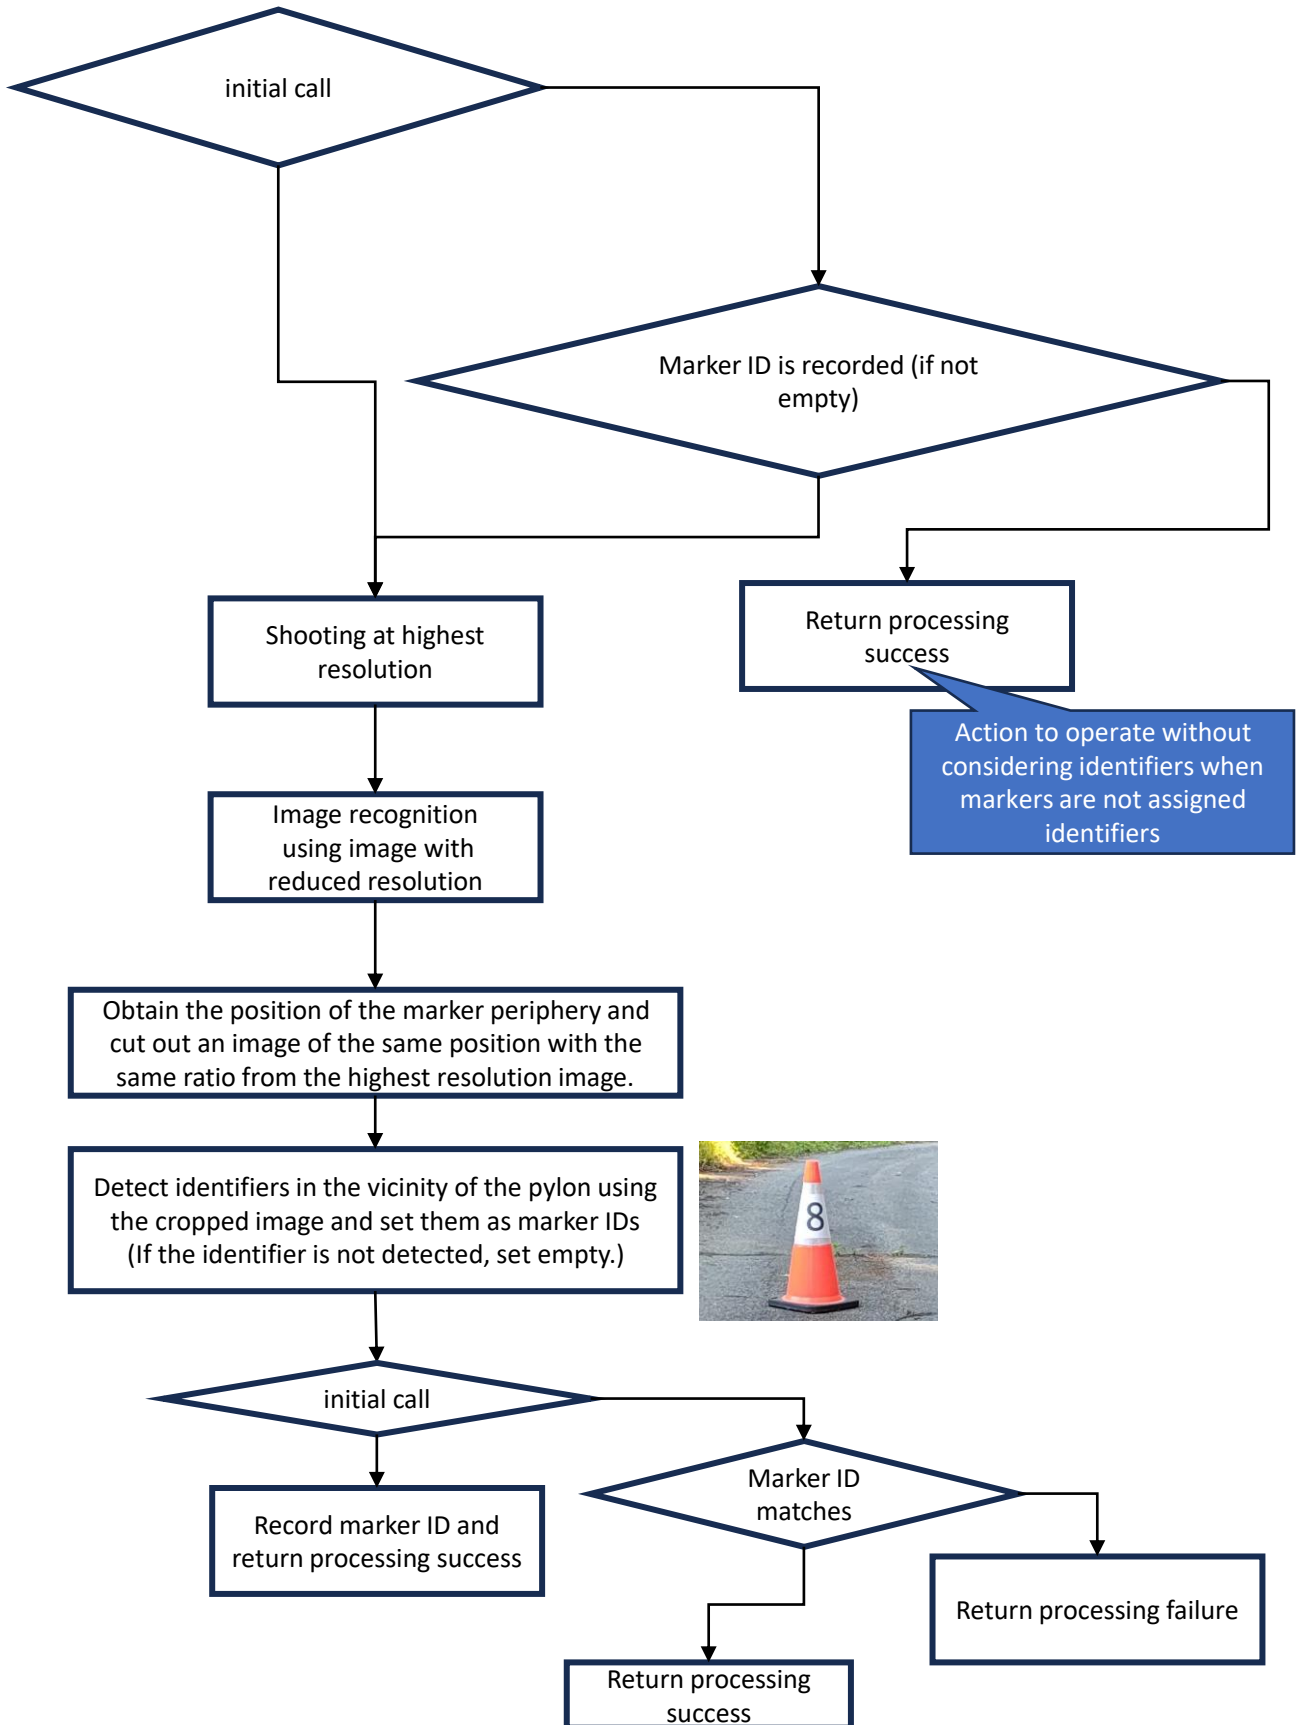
initial call

Marker ID is recorded (if not empty)

Shooting at highest resolution

Return processing success

Action to operate without considering identifiers when markers are not assigned identifiers

Image recognition using image with reduced resolution

Obtain the position of the marker periphery and cut out an image of the same position with the same ratio from the highest resolution image.

Detect identifiers in the vicinity of the pylon using the cropped image and set them as marker IDs (If the identifier is not detected, set empty.)

8

initial call

Record marker ID and return processing success

Marker ID matches

Return processing failure

Return processing success